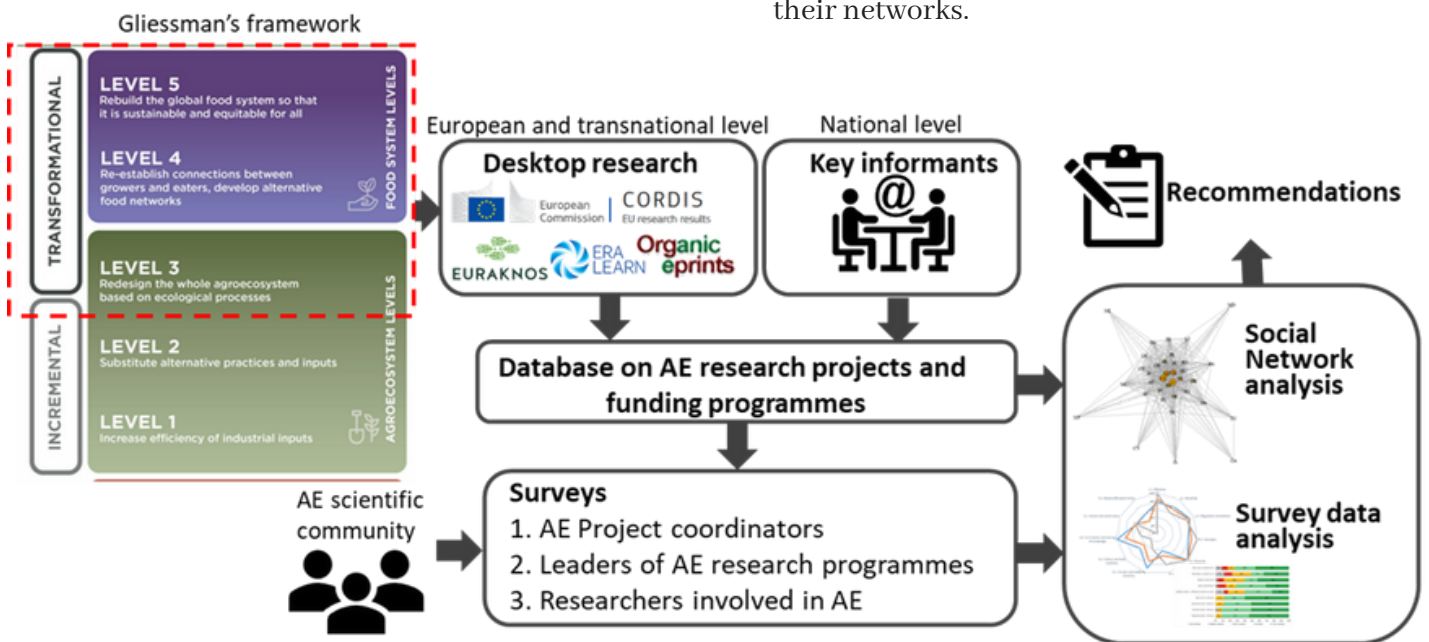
their networks.

Gliessman's framework

TRANSFORMATIONAL

LEVEL 5
Rebuild the global food system so that it is sustainable and equitable for all

LEVEL 4
Re-establish connections between growers and eaters, develop alternative food networks

FOOD SYSTEM LEVELS

LEVEL 3
Redesign the whole agroecosystem based on ecological processes

INCREMENTAL

LEVEL 2
Substitute alternative practices and inputs

LEVEL 1
Increase efficiency of industrial inputs

AGROECOSYSTEM LEVELS

European and transnational level

Desktop research

European Commission

CORDIS
EU research results

EURAKNOS

ERA LEARN

Organic eprints

National level

Key informants

@

Recommendations

Database on AE research projects and funding programmes

Social Network analysis

AE scientific community

Surveys
1. AE Project coordinators
2. Leaders of AE research programmes
3. Researchers involved in AE

Survey data analysis